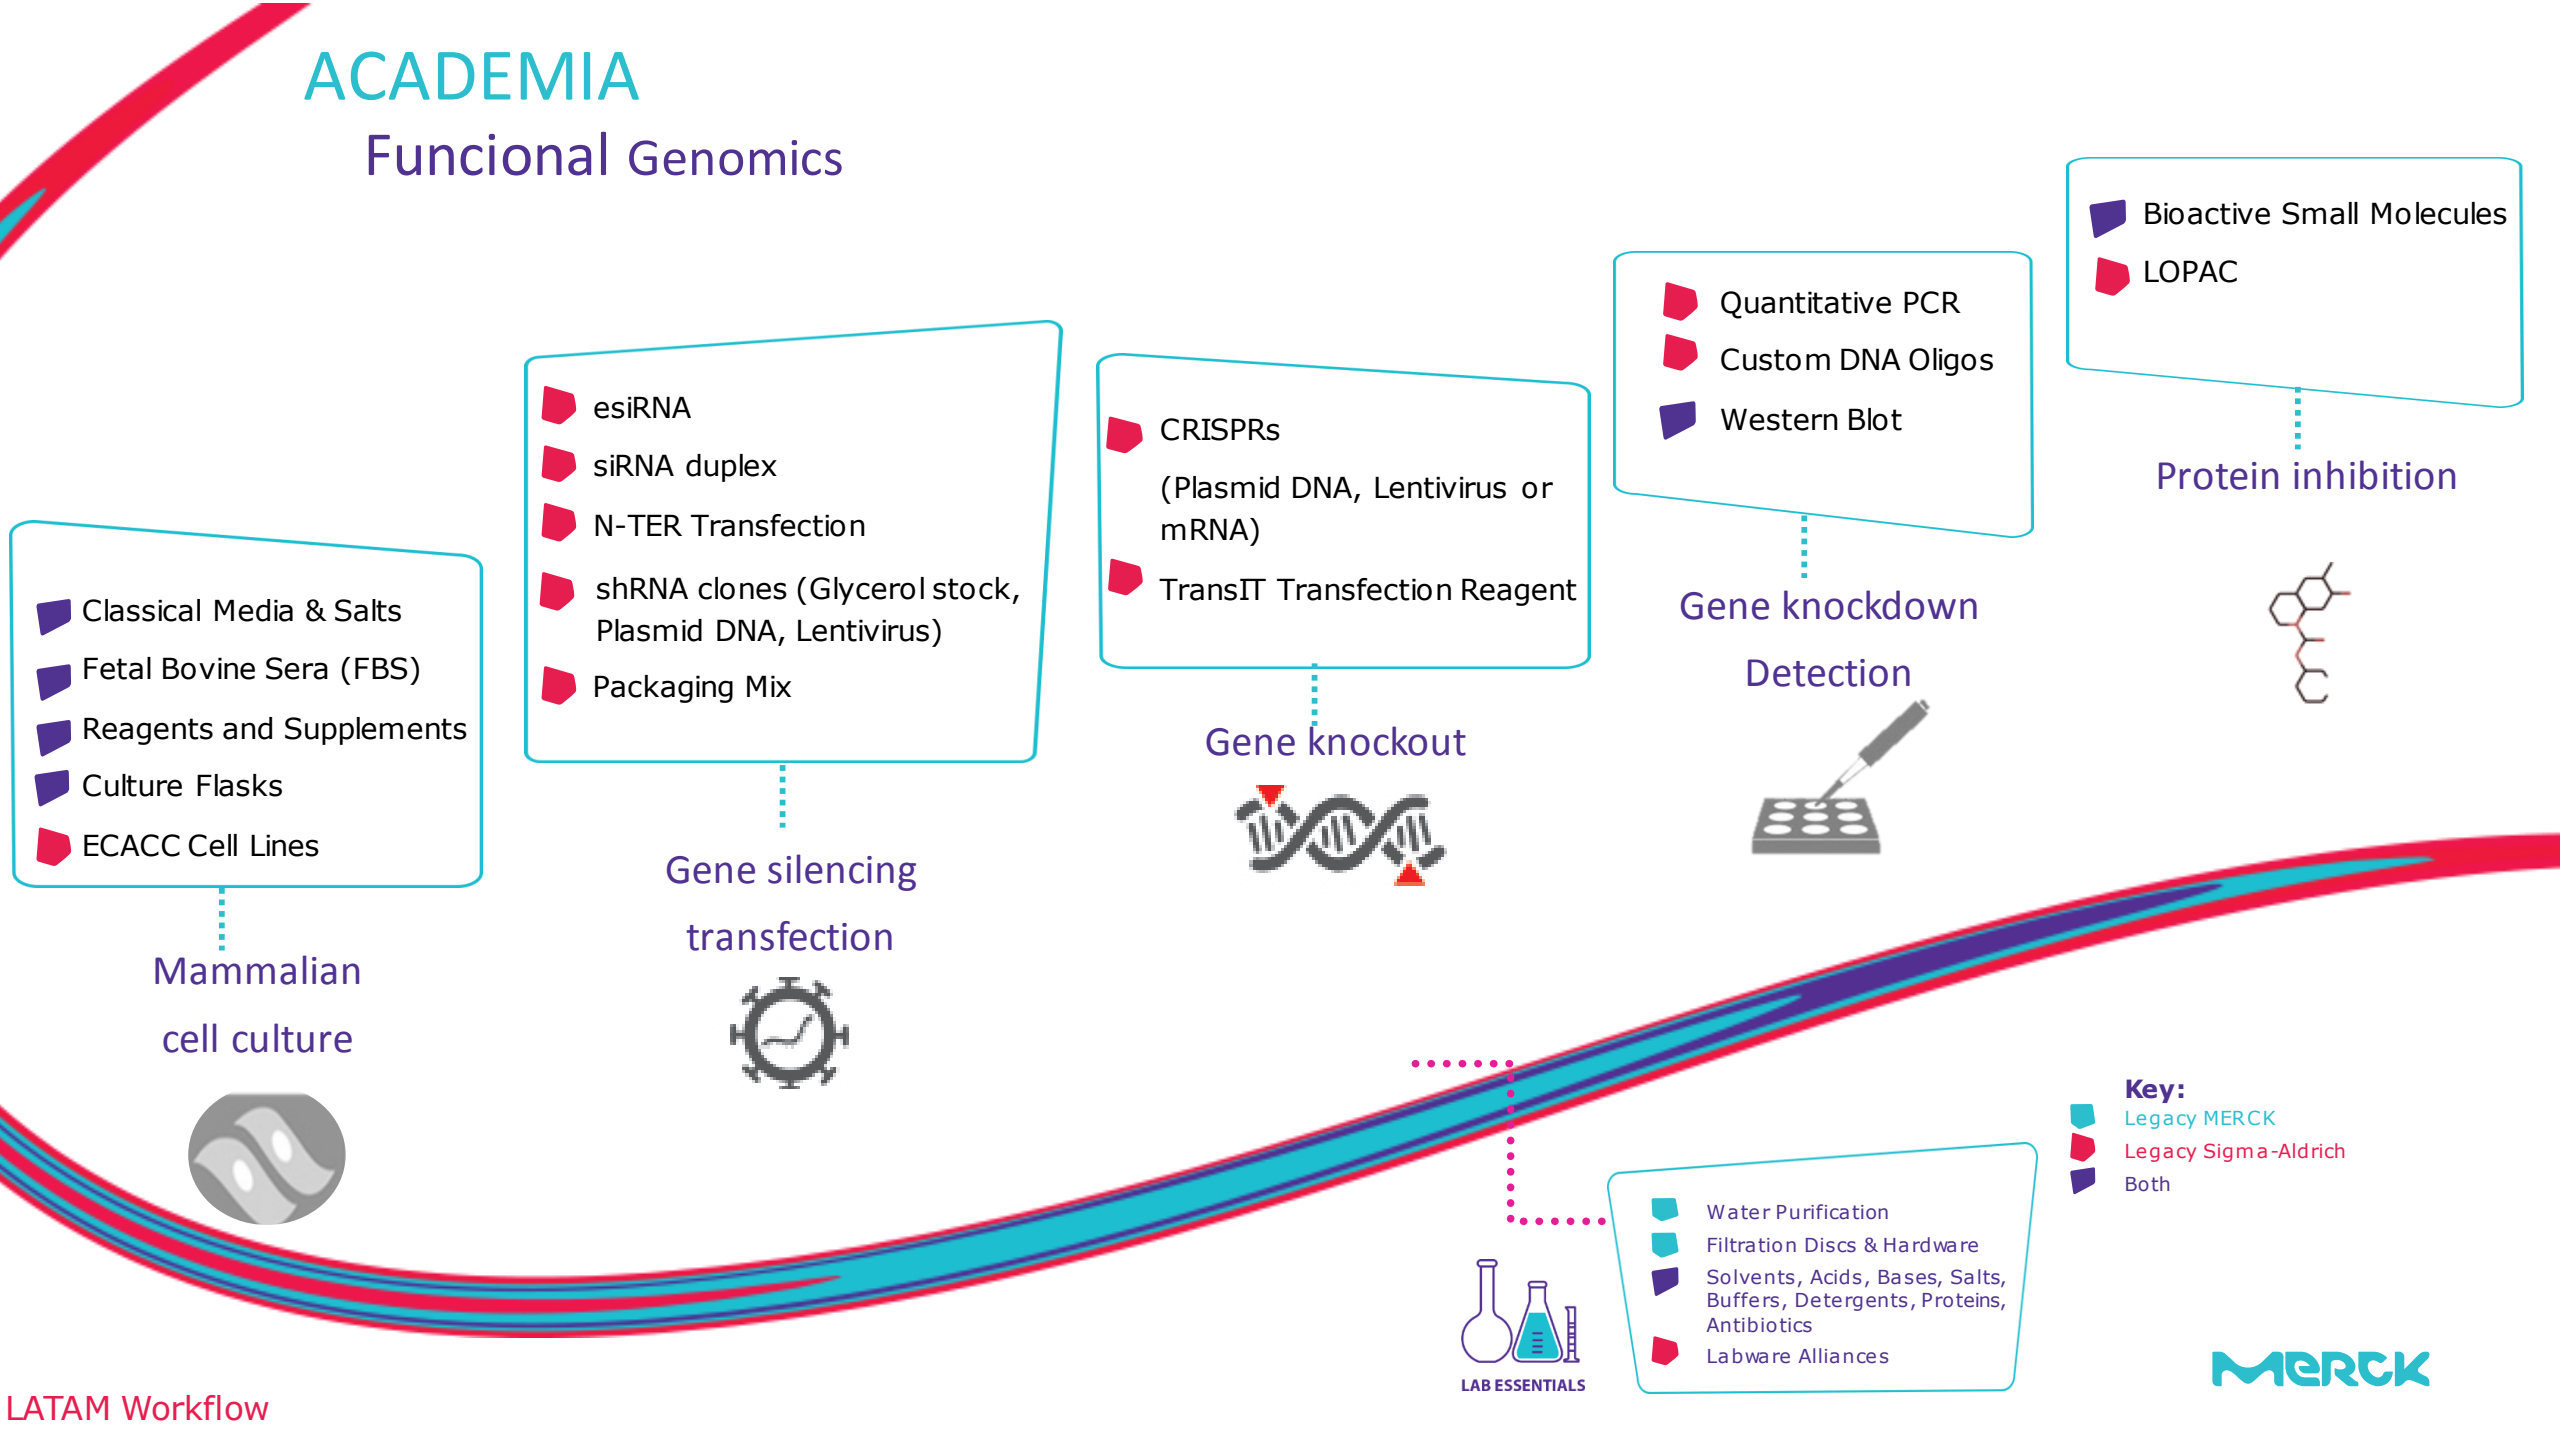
ACADEMIA
Funcional Genomics

Classical Media & Salts
Fetal Bovine Sera (FBS)
Reagents and Supplements
Culture Flasks
ECACC Cell Lines

Mammalian cell culture

esiRNA
siRNA duplex
N-TER Transfection
shRNA clones (Glycerol stock, Plasmid DNA, Lentivirus)
Packaging Mix

Gene silencing transfection

CRISPRs
(Plasmid DNA, Lentivirus or mRNA)
TransIT Transfection Reagent

Gene knockout

Quantitative PCR
Custom DNA Oligos
Western Blot

Gene knockdown Detection

Bioactive Small Molecules
LOPAC

Protein inhibition

Key:
Legacy MERCK
Legacy Sigma-Aldrich
Both

Water Purification
Filtration Discs & Hardware
Solvents, Acids, Bases, Salts, Buffers, Detergents, Proteins, Antibiotics
Labware Alliances

LAB ESSENTIALS

MERCK

LATAM Workflow